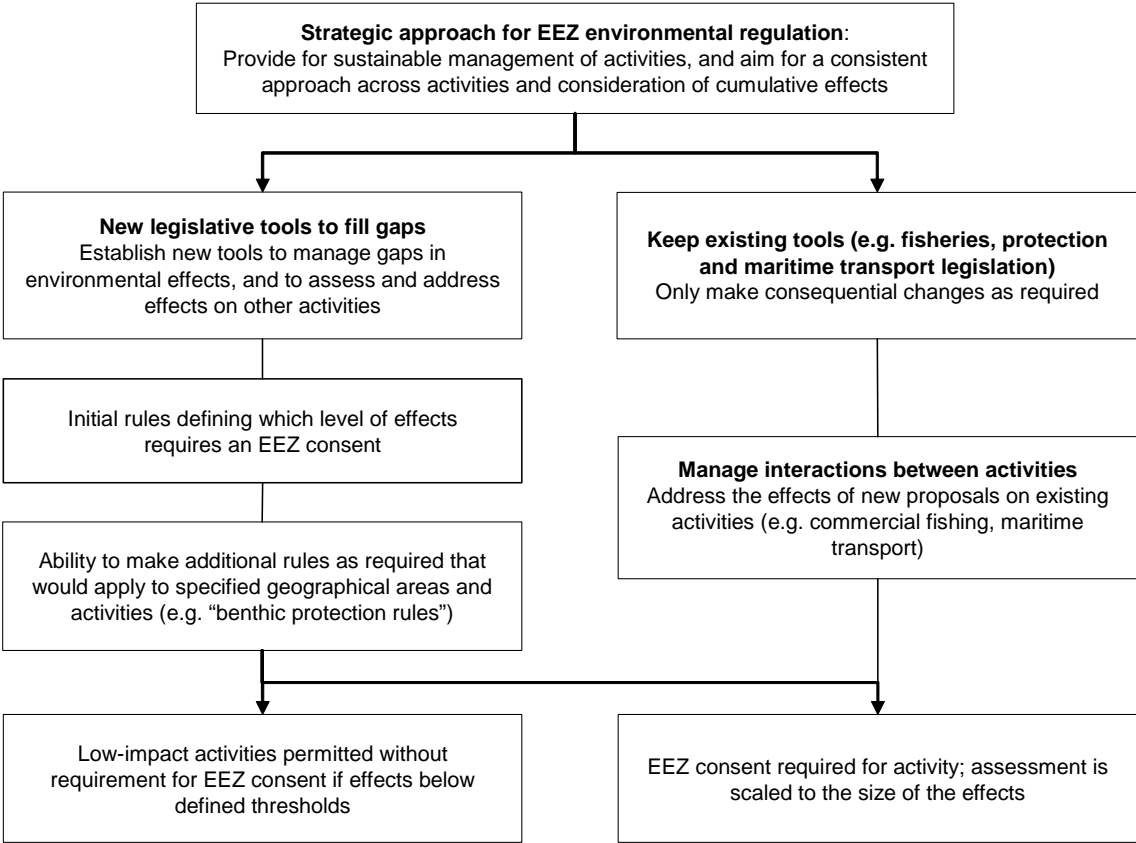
**Strategic approach for EEZ environmental regulation**:
Provide for sustainable management of activities, and aim for a consistent approach across activities and consideration of cumulative effects

**New legislative tools to fill gaps**
Establish new tools to manage gaps in environmental effects, and to assess and address effects on other activities

Initial rules defining which level of effects requires an EEZ consent

Ability to make additional rules as required that would apply to specified geographical areas and activities (e.g. "benthic protection rules")

**Keep existing tools (e.g. fisheries, protection and maritime transport legislation)**
Only make consequential changes as required

**Manage interactions between activities**
Address the effects of new proposals on existing activities (e.g. commercial fishing, maritime transport)

Low-impact activities permitted without requirement for EEZ consent if effects below defined thresholds

EEZ consent required for activity; assessment is scaled to the size of the effects